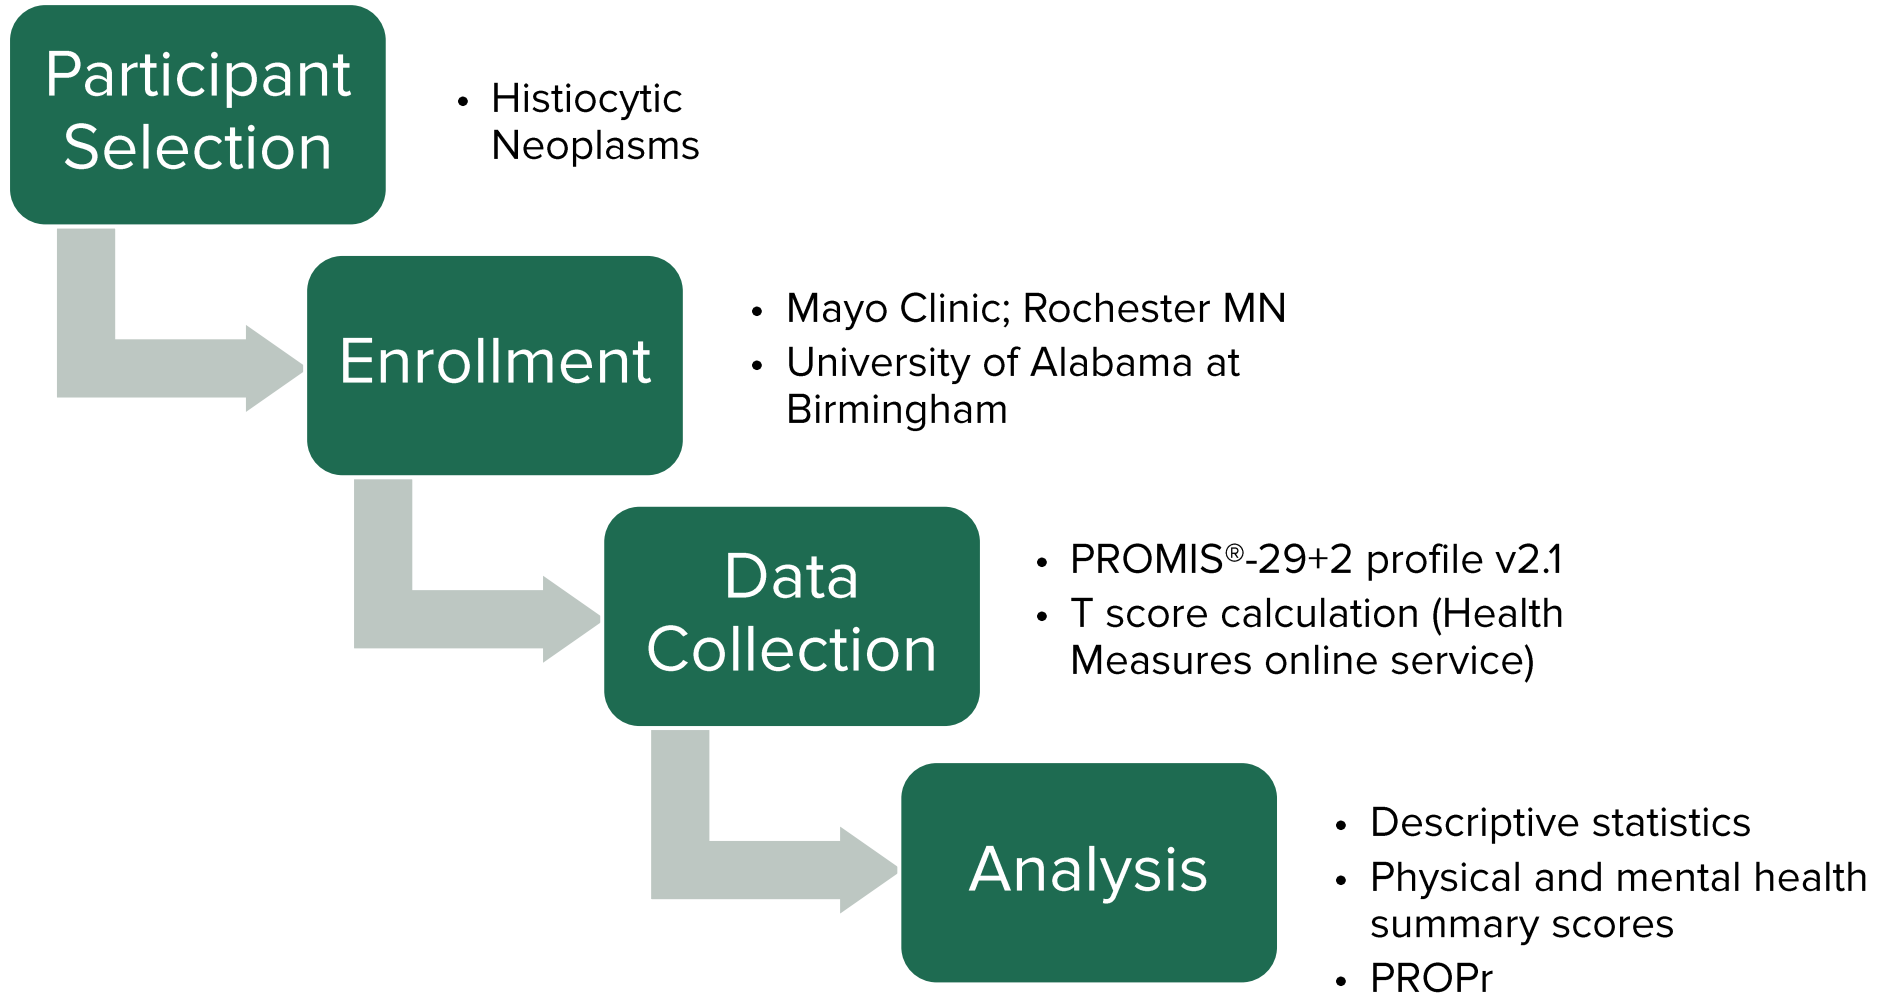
Participant Selection

- Histiocytic Neoplasms

Enrollment

- Mayo Clinic; Rochester MN
- University of Alabama at Birmingham

Data Collection

- PROMIS®-29+2 profile v2.1
- T score calculation (Health Measures online service)

Analysis

- Descriptive statistics
- Physical and mental health summary scores
- PROPr